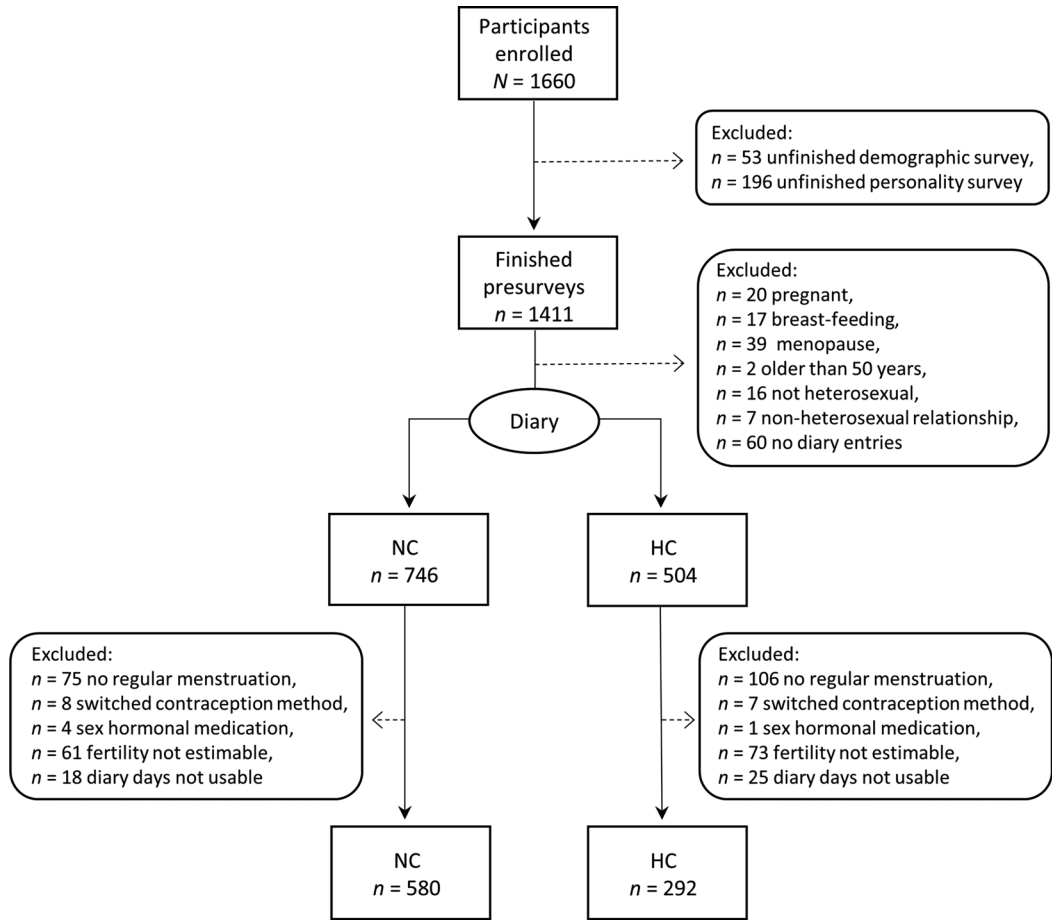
Participants enrolled
$N$ = 1660

Excluded:
$n$ = 53 unfinished demographic survey,
$n$ = 196 unfinished personality survey

Finished presurveys
$n$ = 1411

Excluded:
$n$ = 20 pregnant,
$n$ = 17 breast-feeding,
$n$ = 39 menopause,
$n$ = 2 older than 50 years,
$n$ = 16 not heterosexual,
$n$ = 7 non-heterosexual relationship,
$n$ = 60 no diary entries

Diary

NC
$n$ = 746

HC
$n$ = 504

Excluded:
$n$ = 75 no regular menstruation,
$n$ = 8 switched contraception method,
$n$ = 4 sex hormonal medication,
$n$ = 61 fertility not estimable,
$n$ = 18 diary days not usable

Excluded:
$n$ = 106 no regular menstruation,
$n$ = 7 switched contraception method,
$n$ = 1 sex hormonal medication,
$n$ = 73 fertility not estimable,
$n$ = 25 diary days not usable

NC
$n$ = 580

HC
$n$ = 292